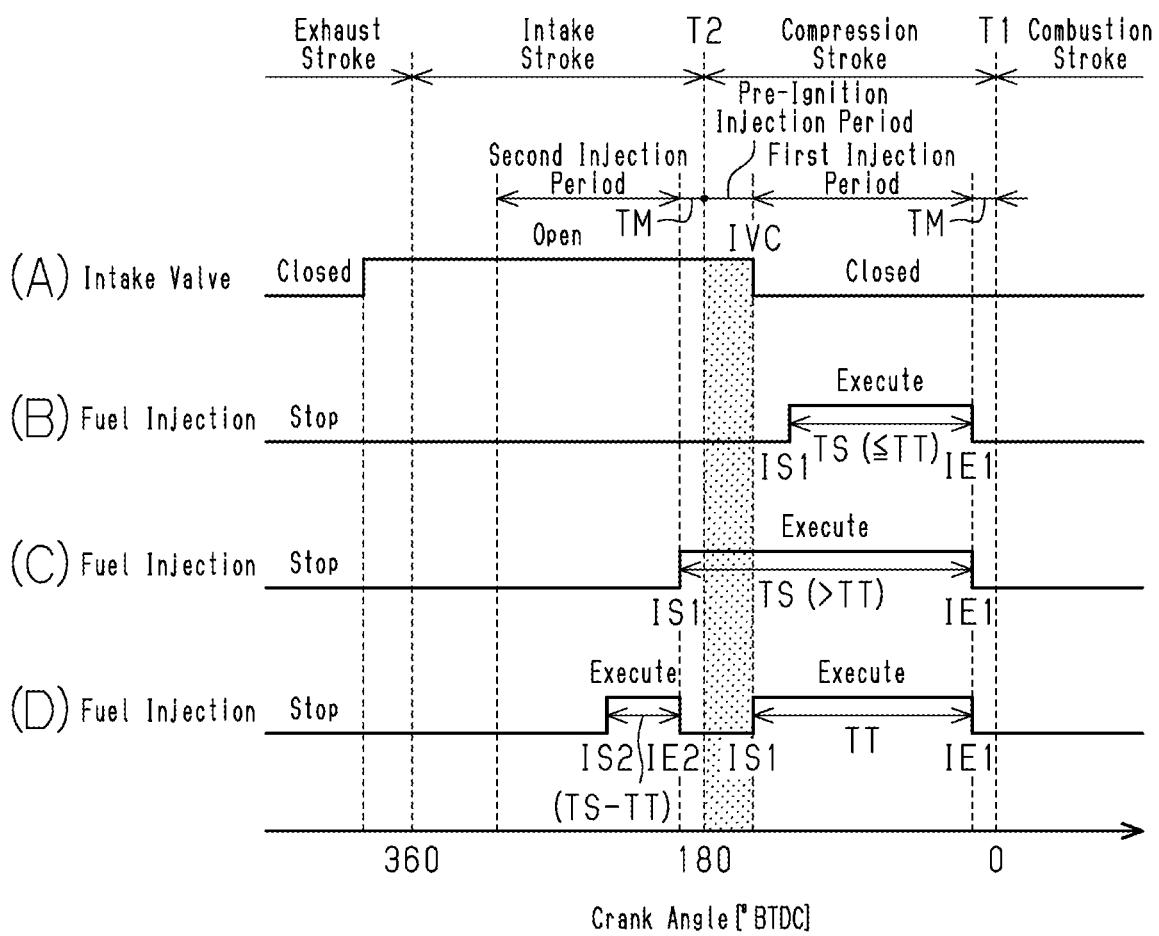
Exhaust Stroke
Intake Stroke
T2
Compression Stroke
T1
Combustion Stroke

Pre-Ignition Injection Period
Second Injection Period
First Injection Period
TM
TM
Open
IVC

(A) Intake Valve
Closed
Closed

(B) Fuel Injection
Stop
Execute
IS1
TS ($\leqq$TT)
IE1

(C) Fuel Injection
Stop
Execute
TS (>TT)
IS1
IE1

(D) Fuel Injection
Stop
Execute
Execute
IS2
IE2
IS1
TT
IE1
(TS-TT)

360
180
0

Crank Angle [° BTDC]